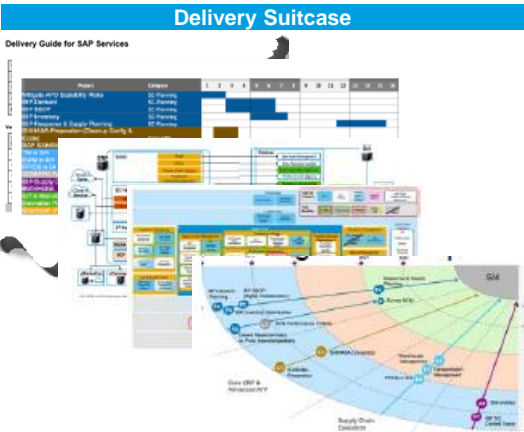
Delivery Suitcase

Delivery Guide for SAP Services

| Project | Category | 1 | 2 | 3 | 4 | 5 | 6 | 7 | 8 | 9 | 10 | 11 | 12 | 13 | 14 | 15 | 16 |
|---|---|---|---|---|---|---|---|---|---|---|---|---|---|---|---|---|---|
| Mitigate APO Scalability Risks | SC Planning | | | | | | | | | | | | | | | | |
| IBP Demand | SC Planning | | | | | | | | | | | | | | | | |
| IBP S&OP | SC Planning | | | | | | | | | | | | | | | | |
| IBP Inventory | SC Planning | | | | | | | | | | | | | | | | |
| IBP Response & Supply Planning | SC Planning | | | | | | | | | | | | | | | | |
| S/4HANA Preparation (Cleanup Config & Code) | | | | | | | | | | | | | | | | | |

BW

S/4HANA Conversion

Demand Sensing

IBP S&OP

Supply Chain Execution

Core ERP & Advanced APS

S/4

SAP S/4 Control Tower

Transportation Management

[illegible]